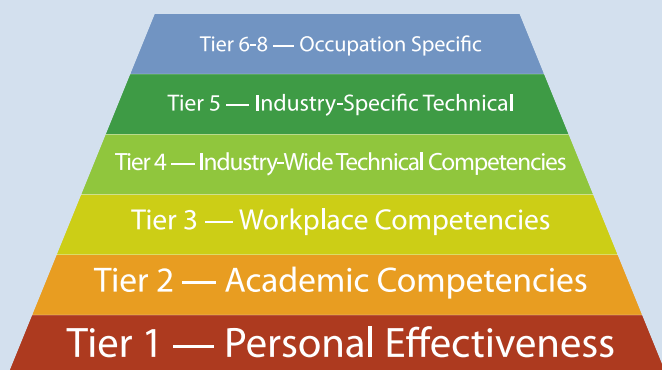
Tier 6-8 — Occupation Specific

Tier 5 — Industry-Specific Technical

Tier 4 — Industry-Wide Technical Competencies

Tier 3 — Workplace Competencies

Tier 2 — Academic Competencies

Tier 1 — Personal Effectiveness